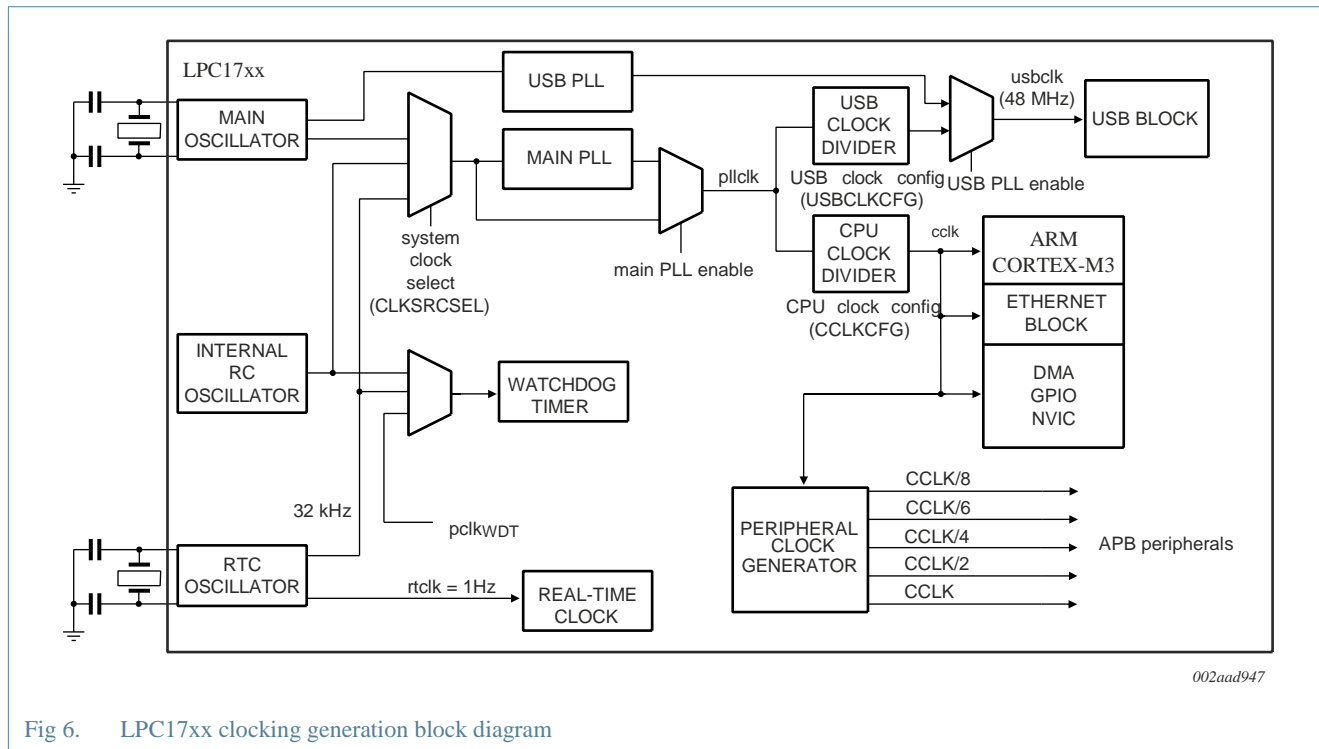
LPC17xx

USB PLL

MAIN OSCILLATOR

USB CLOCK DIVIDER

usbclk (48 MHz)

USB BLOCK

MAIN PLL

pllclk

USB clock config (USBCLKCFG)

USB PLL enable

system clock select (CLKSRCSEL)

main PLL enable

CPU CLOCK DIVIDER

cclk

ARM CORTEX-M3

CPU clock config (CCLKCFG)

ETHERNET BLOCK

INTERNAL RC OSCILLATOR

WATCHDOG TIMER

DMA GPIO NVIC

32 kHz

pclk$_{WDT}$

PERIPHERAL CLOCK GENERATOR

CCLK/8

CCLK/6

CCLK/4

CCLK/2

CCLK

APB peripherals

RTC OSCILLATOR

rtclk = 1Hz

REAL-TIME CLOCK

002aad947

Fig 6. LPC17xx clocking generation block diagram